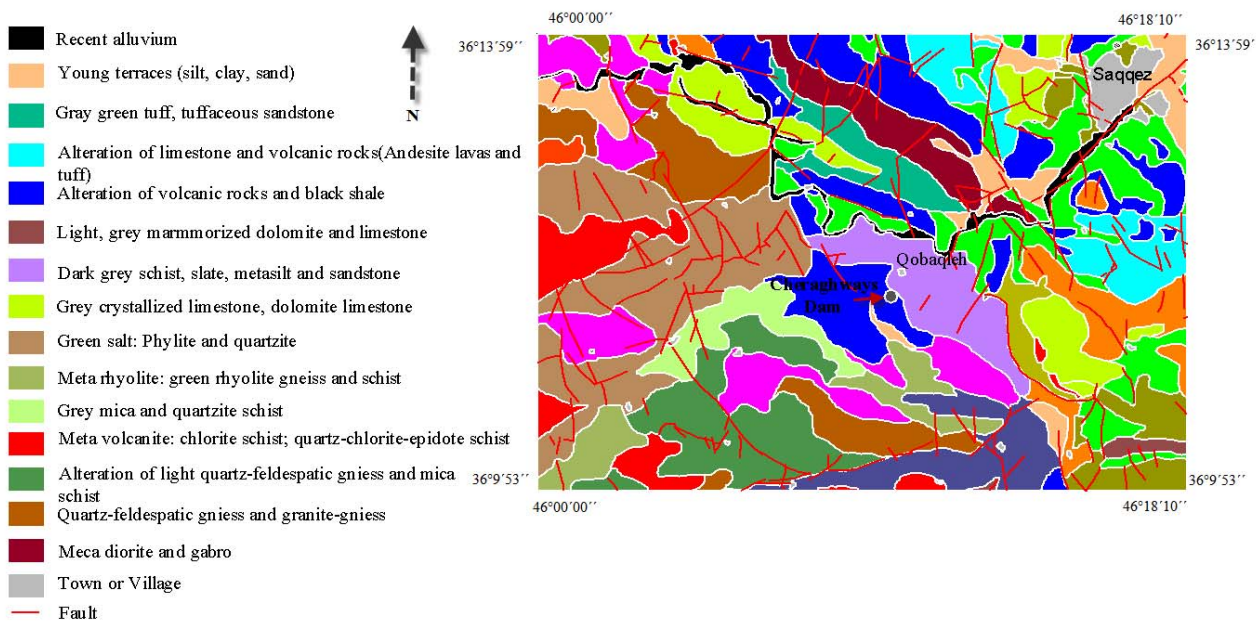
Recent alluvium

Young terraces (silt, clay, sand)

Gray green tuff, tuffaceous sandstone

Alteration of limestone and volcanic rocks(Andesite lavas and tuff)

Alteration of volcanic rocks and black shale

Light, grey marmmorized dolomite and limestone

Dark grey schist, slate, metasilt and sandstone

Grey crystallized limestone, dolomite limestone

Green salt: Phylite and quartzite

Meta rhyolite: green rhyolite gneiss and schist

Grey mica and quartzite schist

Meta volcanite: chlorite schist; quartz-chlorite-epidote schist

Alteration of light quartz-feldespatic gniess and mica schist

Quartz-feldespatic gniess and granite-gneiss

Meca diorite and gabro

Town or Village

Fault

N

46°00′00′′

46°18′10′′

36°13′59′′

36°13′59′′

Saqqez

Qobaqleh

Chiraghways Dam

36°9′53′′

36°9′53′′

46°00′00′′

46°18′10′′